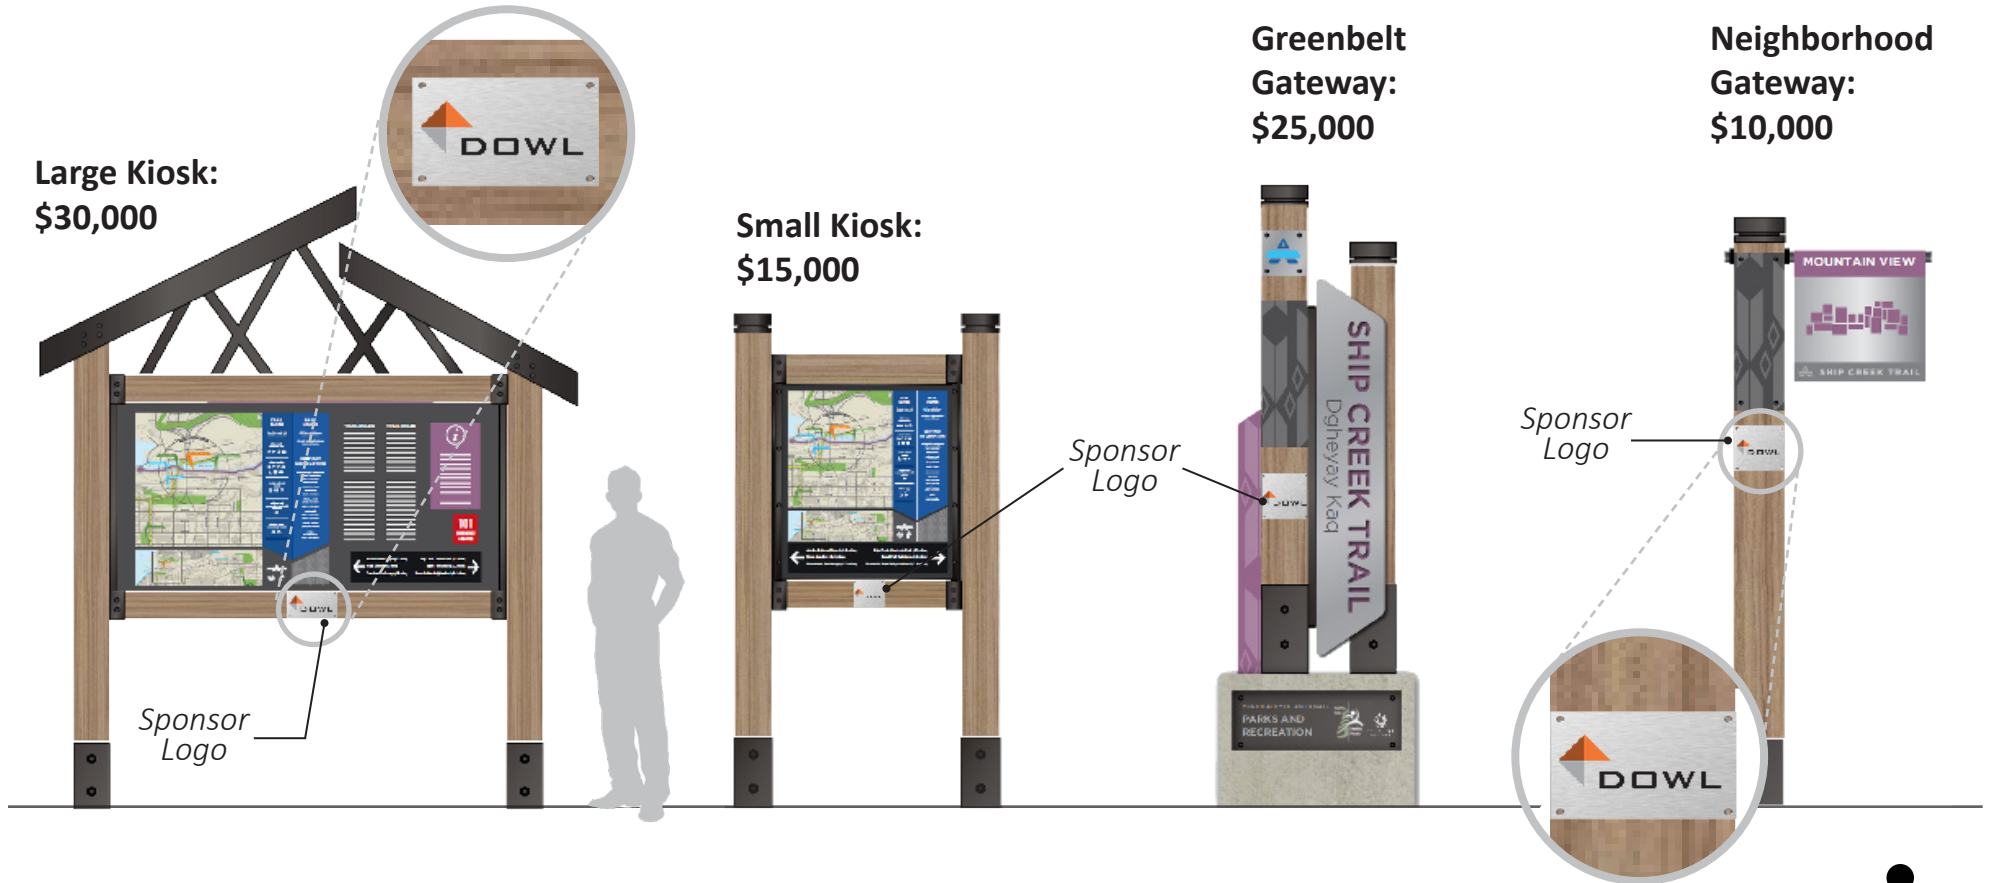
Large Kiosk:
$30,000

DOWL

Sponsor Logo

Small Kiosk:
$15,000

Sponsor Logo

Greenbelt Gateway:
$25,000

SHIP CREEK TRAIL
Dgheyay Kaq

PARKS AND RECREATION

Neighborhood Gateway:
$10,000

MOUNTAIN VIEW
SHIP CREEK TRAIL

Sponsor Logo

DOWL